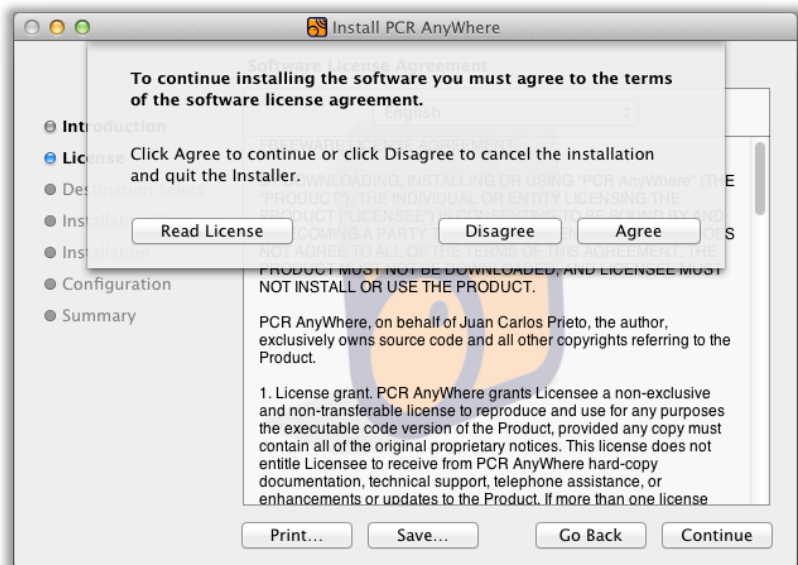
Install PCR AnyWhere

Software License Agreement

To continue installing the software you must agree to the terms of the software license agreement.

Click Agree to continue or click Disagree to cancel the installation and quit the Installer.

Read License

Disagree

Agree

Introduction
License
Destination Select
Installation Type
Installation
Configuration
Summary

English

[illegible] BY DOWNLOADING, INSTALLING OR USING "PCR AnyWhere" (THE "PRODUCT"), THE INDIVIDUAL OR ENTITY LICENSING THE PRODUCT ("LICENSEE") IS CONSENTING TO BE BOUND BY AND BECOMING A PARTY TO THIS AGREEMENT. IF LICENSEE DOES NOT AGREE TO ALL OF THE TERMS OF THIS AGREEMENT, THE PRODUCT MUST NOT BE DOWNLOADED, AND LICENSEE MUST NOT INSTALL OR USE THE PRODUCT.

PCR AnyWhere, on behalf of Juan Carlos Prieto, the author, exclusively owns source code and all other copyrights referring to the Product.

1. License grant. PCR AnyWhere grants Licensee a non-exclusive and non-transferable license to reproduce and use for any purposes the executable code version of the Product, provided any copy must contain all of the original proprietary notices. This license does not entitle Licensee to receive from PCR AnyWhere hard-copy documentation, technical support, telephone assistance, or enhancements or updates to the Product. If more than one license

Print...

Save...

Go Back

Continue